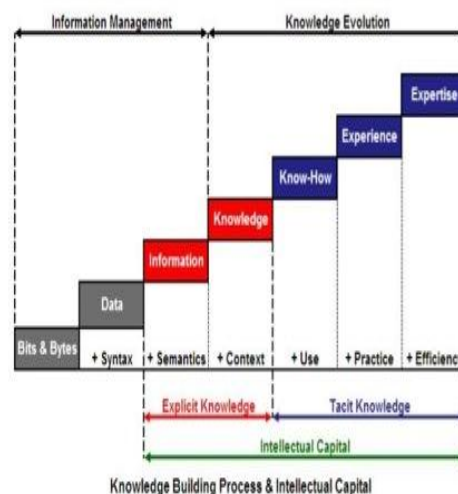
Information Management

Knowledge Evolution

Expertise

Experience

Know-How

Knowledge

Information

Data

Bits & Bytes

+ Syntax

+ Semantics

+ Context

+ Use

+ Practice

+ Efficienc

Explicit Knowledge

Tacit Knowledge

Intellectual Capital

Knowledge Building Process & Intellectual Capital